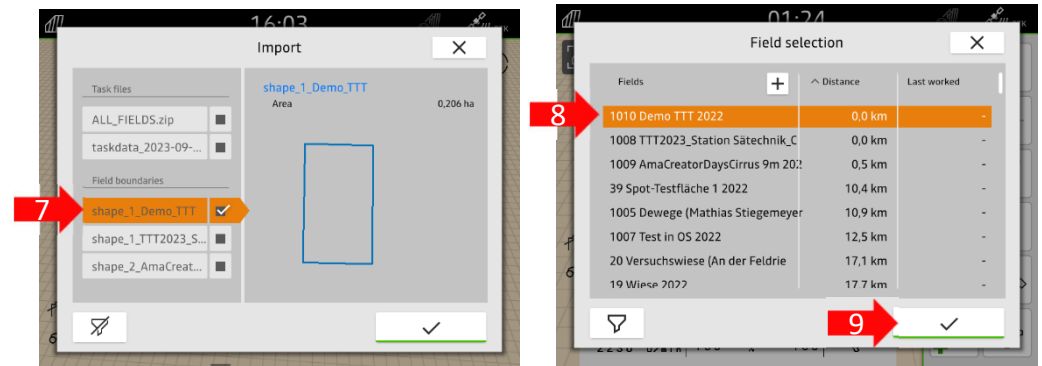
16:03

Import

Task files

ALL_FIELDS.zip

taskdata_2023-09-...

Field boundaries

7

shape_1_Demo_TTT

shape_1_TTT2023_S...

shape_2_AmaCreat...

shape_1_Demo_TTT

Area

0,206 ha

01:24

Field selection

Fields

Distance

Last worked

| Fields | Distance | Last worked |
|---|---|---|
| 1010 Demo TTT 2022 | 0,0 km | - |
| 1008 TTT2023_Station Sätechnik_C | 0,0 km | - |
| 1009 AmaCreatorDaysCirrus 9m 202 | 0,5 km | - |
| 39 Spot-Testfläche 1 2022 | 10,4 km | - |
| 1005 Dewege (Mathias Stiegemeyer | 10,9 km | - |
| 1007 Test in OS 2022 | 12,5 km | - |
| 20 Versuchswiese (An der Feldrie | 17,1 km | - |
| 19 Wiese 2022 | 17,7 km | - |

8

9